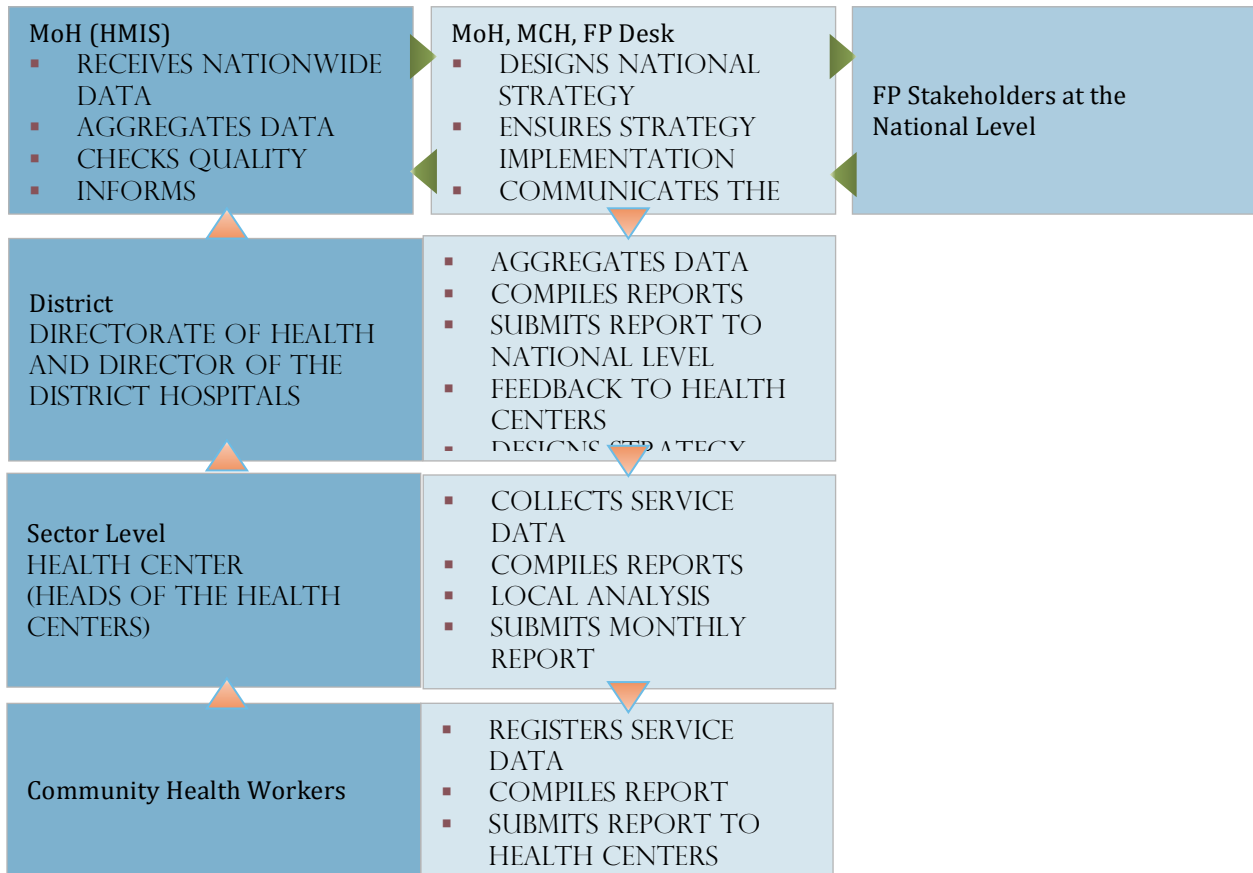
MoH (HMIS)
- RECEIVES NATIONWIDE DATA
- AGGREGATES DATA
- CHECKS QUALITY
- INFORMS

MoH, MCH, FP Desk
- DESIGNS NATIONAL STRATEGY
- ENSURES STRATEGY IMPLEMENTATION
- COMMUNICATES THE

FP Stakeholders at the National Level

District
DIRECTORATE OF HEALTH AND DIRECTOR OF THE DISTRICT HOSPITALS

- AGGREGATES DATA
- COMPILES REPORTS
- SUBMITS REPORT TO NATIONAL LEVEL
- FEEDBACK TO HEALTH CENTERS
- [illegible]

Sector Level
HEALTH CENTER (HEADS OF THE HEALTH CENTERS)

- COLLECTS SERVICE DATA
- COMPILES REPORTS
- LOCAL ANALYSIS
- SUBMITS MONTHLY REPORT

Community Health Workers

- REGISTERS SERVICE DATA
- COMPILES REPORT
- SUBMITS REPORT TO HEALTH CENTERS